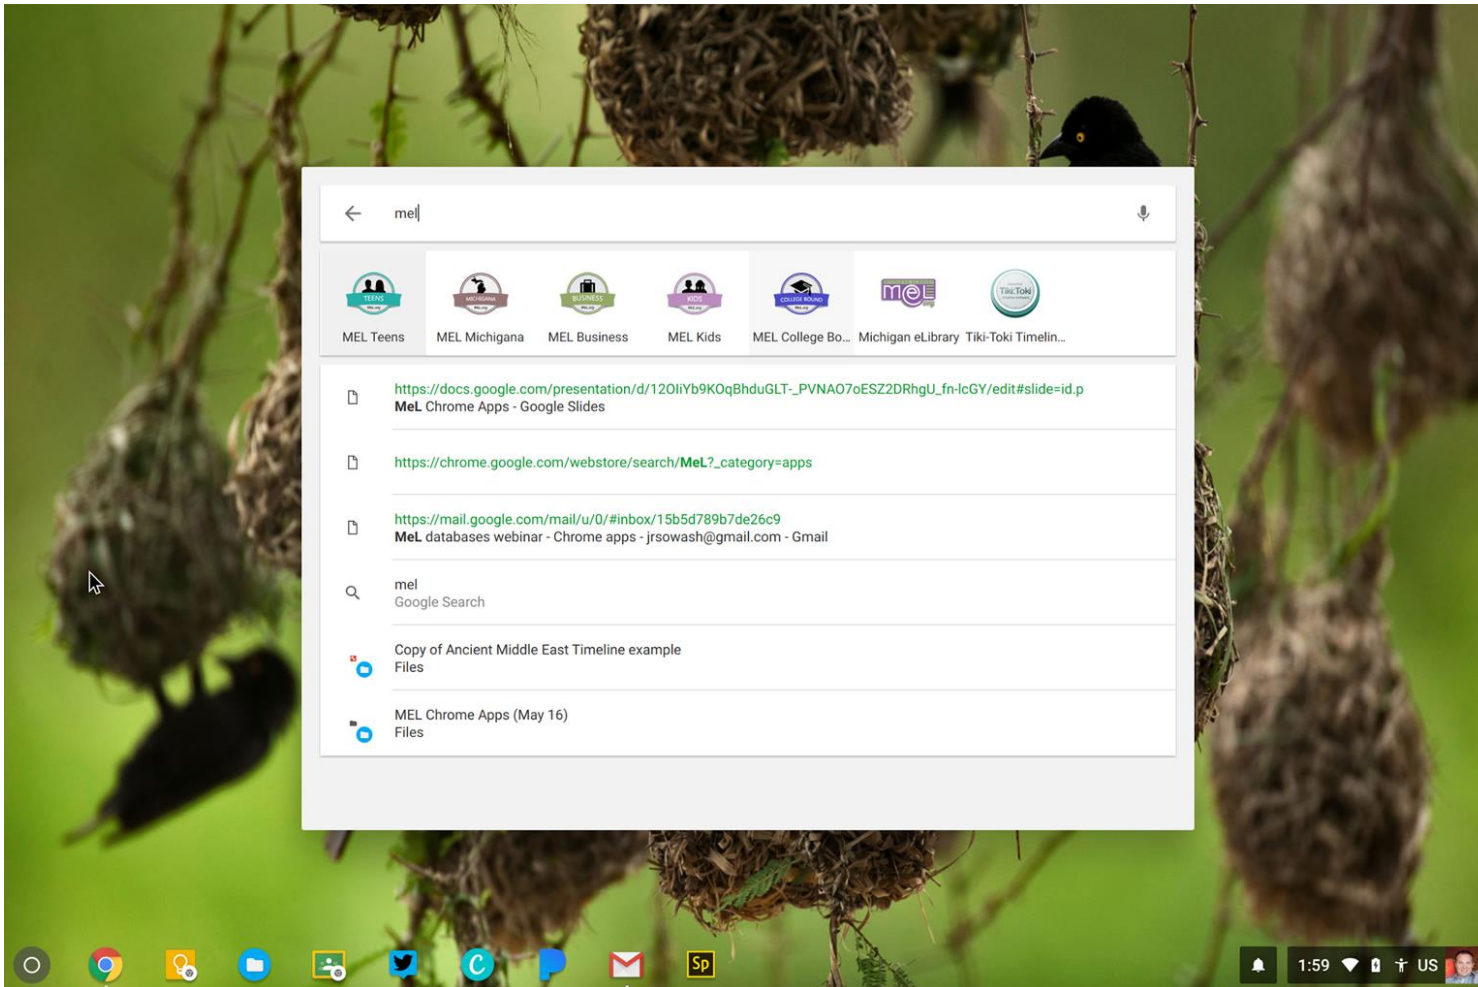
mel

TEENS
MEL Teens
MICHIGANA
MEL Michigana
BUSINESS
MEL Business
KIDS
MEL Kids
COLLEGE BOUND
MEL College Bo...
mel
Michigan eLibrary
Tiki-Toki
Tiki-Toki Timelin...

https://docs.google.com/presentation/d/12OIiYb9KOqBhduGLT-_PVNAO7oESZ2DRhgU_fn-lcGY/edit#slide=id.p
MeL Chrome Apps - Google Slides

https://chrome.google.com/webstore/search/MeL?_category=apps

https://mail.google.com/mail/u/0/#inbox/15b5d789b7de26c9
MeL databases webinar - Chrome apps - jrsowash@gmail.com - Gmail

mel
Google Search

Copy of Ancient Middle East Timeline example
Files

MEL Chrome Apps (May 16)
Files

Sp
1:59 US